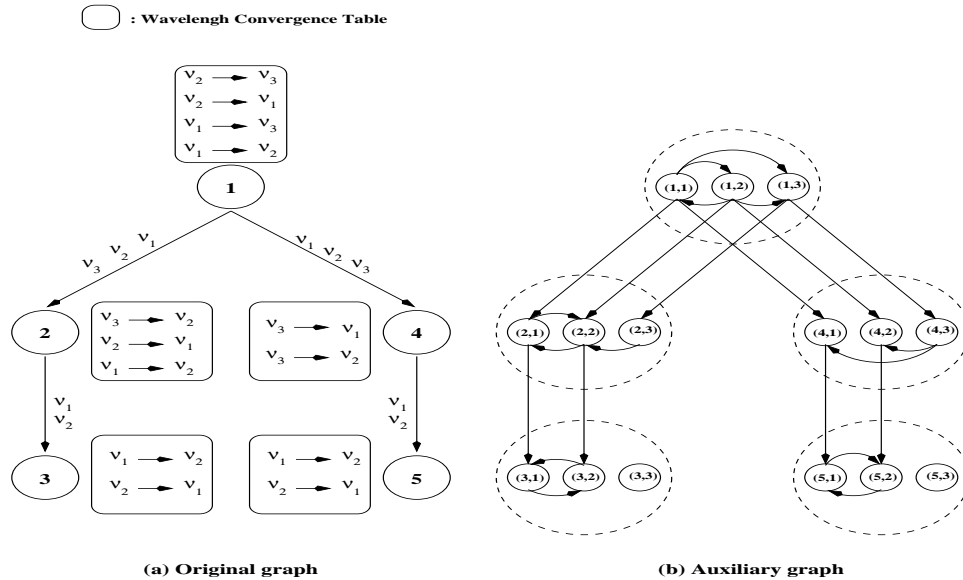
: Wavelengh Convergence Table

$\nu_2 \rightarrow \nu_3$
$\nu_2 \rightarrow \nu_1$
$\nu_1 \rightarrow \nu_3$
$\nu_1 \rightarrow \nu_2$

1

$\nu_3$ $\nu_2$ $\nu_1$

$\nu_1$ $\nu_2$ $\nu_3$

2

$\nu_3 \rightarrow \nu_2$
$\nu_2 \rightarrow \nu_1$
$\nu_1 \rightarrow \nu_2$

$\nu_3 \rightarrow \nu_1$
$\nu_3 \rightarrow \nu_2$

4

$\nu_1$
$\nu_2$

$\nu_1$
$\nu_2$

3

$\nu_1 \rightarrow \nu_2$
$\nu_2 \rightarrow \nu_1$

$\nu_1 \rightarrow \nu_2$
$\nu_2 \rightarrow \nu_1$

5

(1,1) (1,2) (1,3)

(2,1) (2,2) (2,3)

(4,1) (4,2) (4,3)

(3,1) (3,2) (3,3)

(5,1) (5,2) (5,3)

(a) Original graph

(b) Auxiliary graph